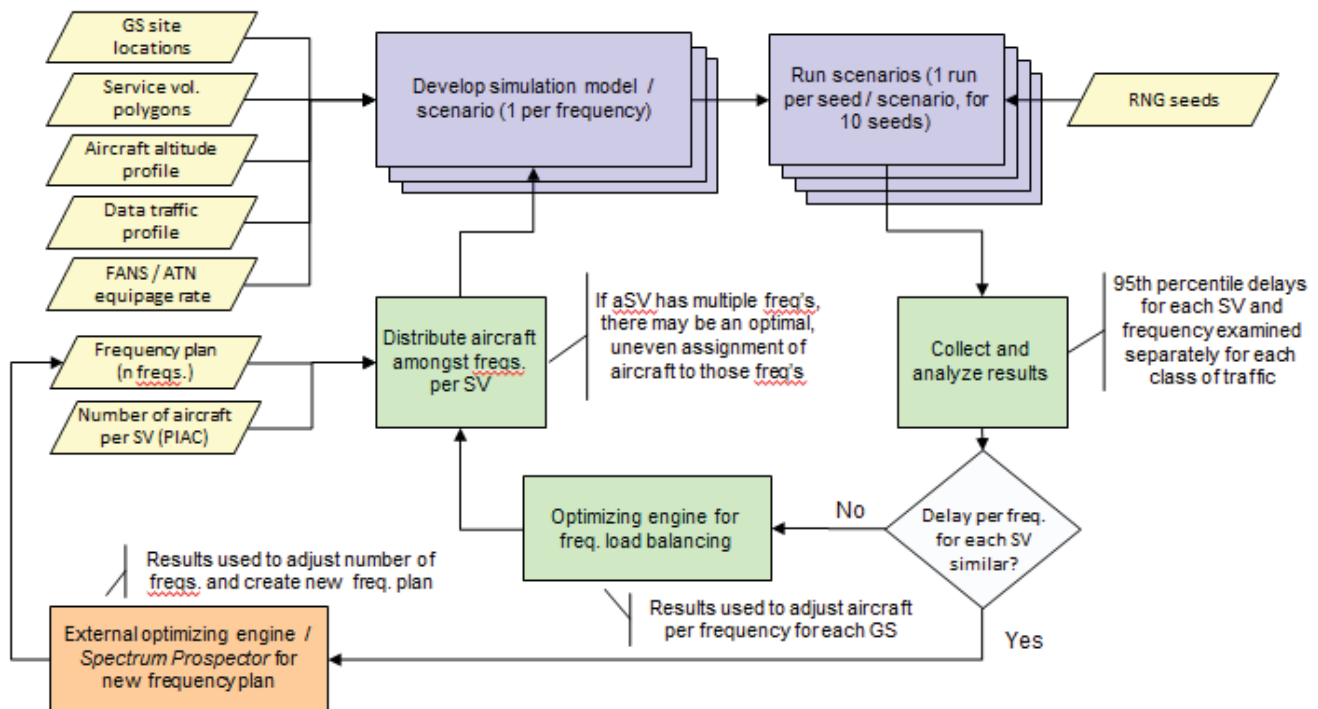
GS site locations

Service vol. polygons

Aircraft altitude profile

Data traffic profile

FANS / ATN equipage rate

Frequency plan (n freqs.)

Number of aircraft per SV (PIAC)

Develop simulation model / scenario (1 per frequency)

Run scenarios (1 run per seed / scenario, for 10 seeds)

RNG seeds

Distribute aircraft amongst freqs. per SV

If aSV has multiple freq's, there may be an optimal, uneven assignment of aircraft to those freq's

Collect and analyze results

95th percentile delays for each SV and frequency examined separately for each class of traffic

Delay per freq. for each SV similar?

No

Yes

Optimizing engine for freq. load balancing

Results used to adjust number of freqs. and create new freq. plan

Results used to adjust aircraft per frequency for each GS

External optimizing engine / Spectrum Prospector for new frequency plan